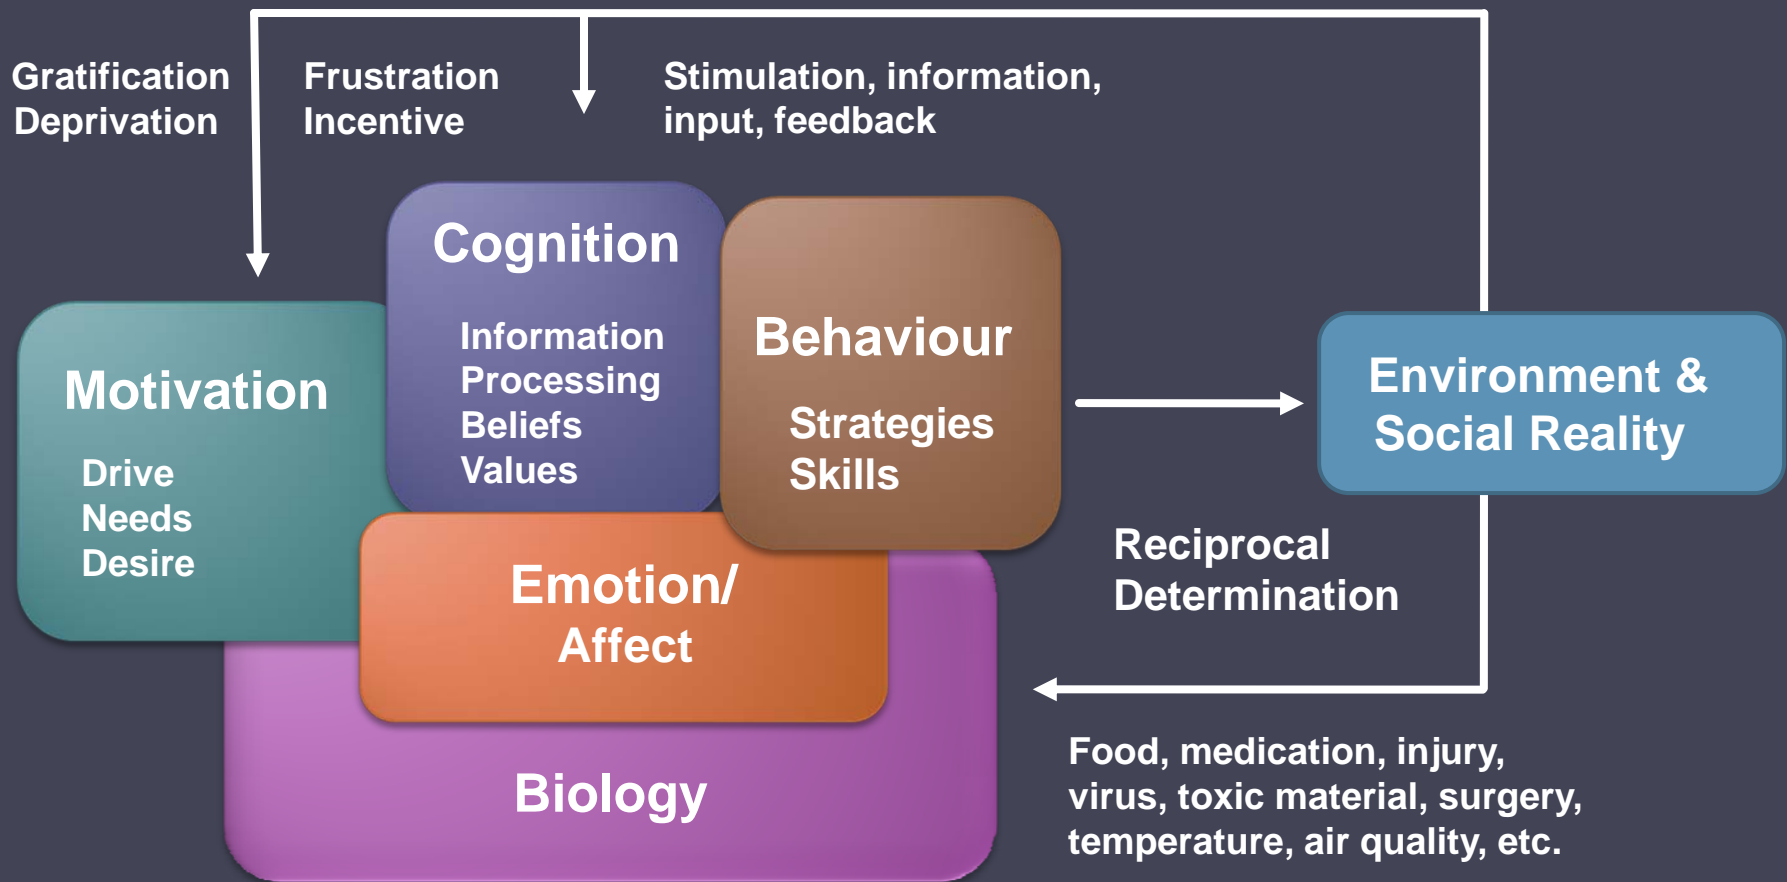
Gratification
Deprivation

Frustration
Incentive

Stimulation, information, input, feedback

Cognition

Information Processing
Beliefs
Values

Behaviour

Strategies
Skills

Motivation

Drive
Needs
Desire

Environment & Social Reality

Reciprocal Determination

Emotion/ Affect

Biology

Food, medication, injury, virus, toxic material, surgery, temperature, air quality, etc.